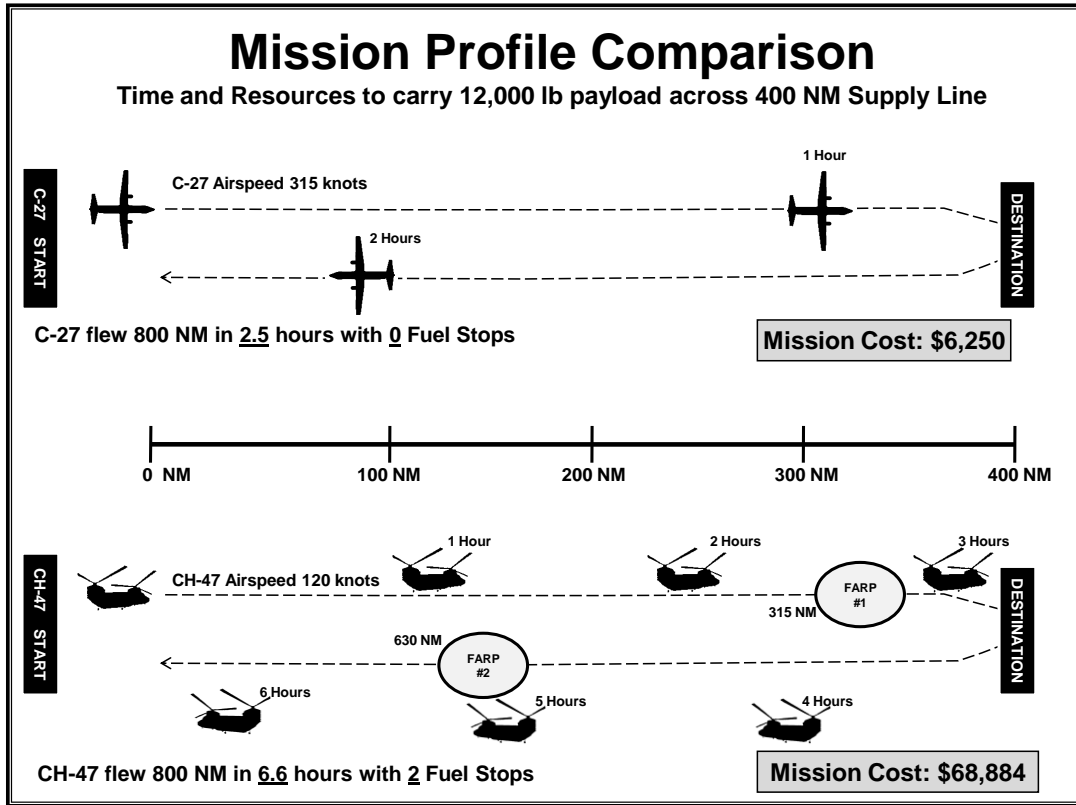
Mission Profile Comparison

Time and Resources to carry 12,000 lb payload across 400 NM Supply Line

C-27 START

C-27 Airspeed 315 knots

1 Hour

2 Hours

DESTINATION

C-27 flew 800 NM in 2.5 hours with 0 Fuel Stops

Mission Cost: $6,250

0 NM

100 NM

200 NM

300 NM

400 NM

CH-47 START

CH-47 Airspeed 120 knots

1 Hour

2 Hours

3 Hours

FARP #1

315 NM

DESTINATION

630 NM

FARP #2

6 Hours

5 Hours

4 Hours

CH-47 flew 800 NM in 6.6 hours with 2 Fuel Stops

Mission Cost: $68,884